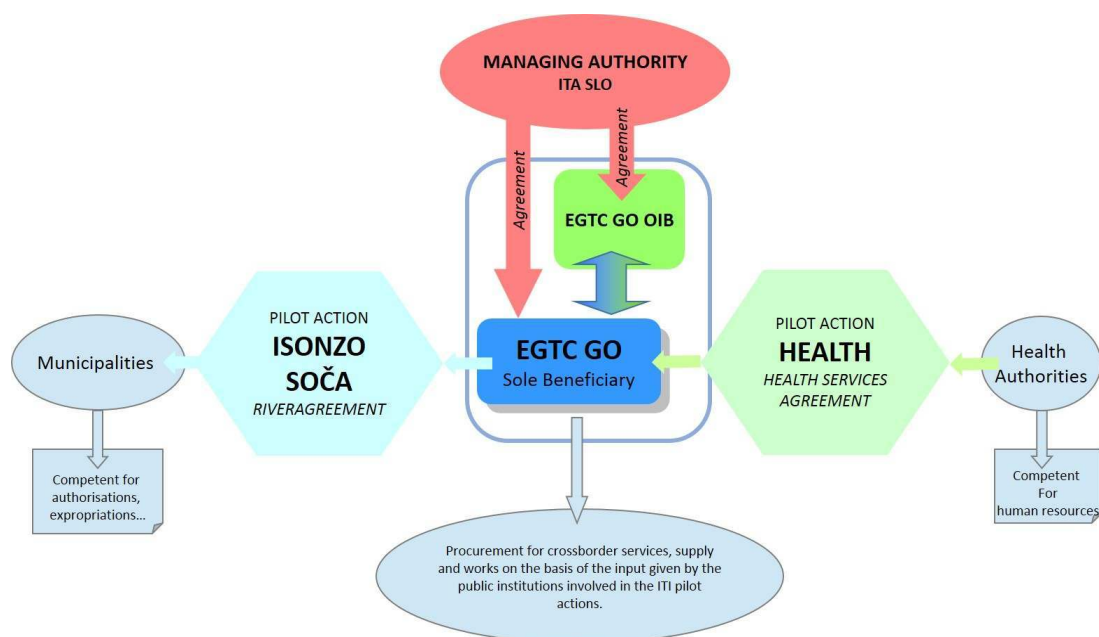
MANAGING AUTHORITY
ITA SLO

Agreement

Agreement

EGTC GO OIB

PILOT ACTION
ISONZO
SOČA
RIVERAGREEMENT

Municipalities

Competent for authorisations, expropriations...

EGTC GO
Sole Beneficiary

PILOT ACTION
HEALTH
HEALTH SERVICES AGREEMENT

Health Authorities

Competent For human resources

Procurement for crossborder services, supply and works on the basis of the input given by the public institutions involved in the ITI pilot actions.